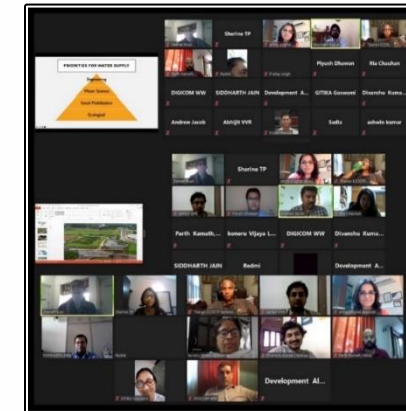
PRIORITIES FOR WATER SUPPLY

Sharine TP

Piyush Dhawan

Ria Chauhan

DIGICOM WW

SIDDHARTH JAIN

Development A...

GITIKA Goswami

Divansha Kumu...

Andrew Jacob

Abhijit VVR

Sadhi

ashwin kumar

Sharine TP

Parth Kamath,...

komeru Vijaya L...

DIGICOM WW

Divansha Kumu...

SIDDHARTH JAIN

Redmi

Development A...

Development Al...